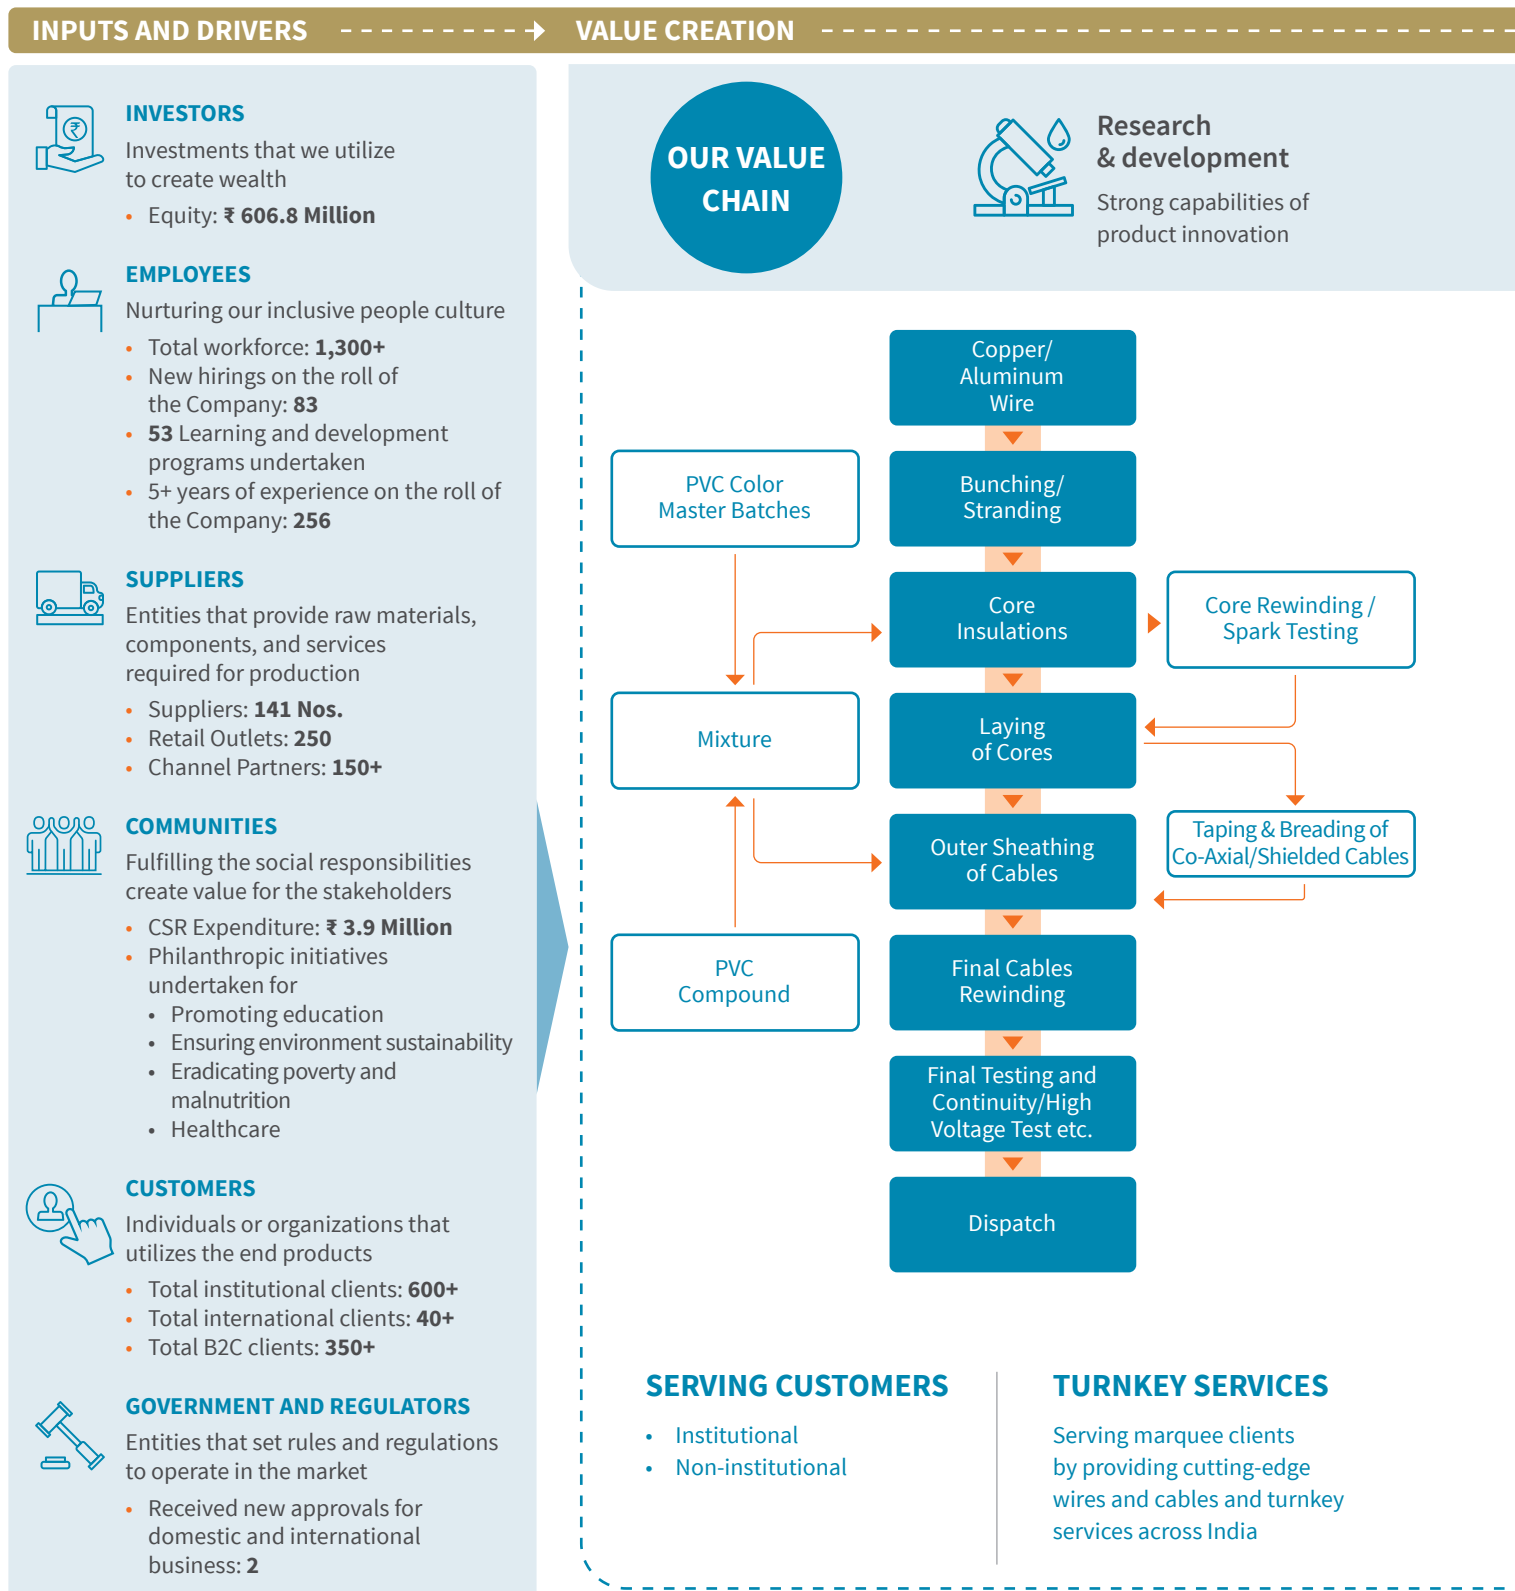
INPUTS AND DRIVERS

VALUE CREATION

INVESTORS
Investments that we utilize to create wealth
• Equity: ₹ 606.8 Million

EMPLOYEES
Nurturing our inclusive people culture
• Total workforce: 1,300+
• New hirings on the roll of the Company: 83
• 53 Learning and development programs undertaken
• 5+ years of experience on the roll of the Company: 256

SUPPLIERS
Entities that provide raw materials, components, and services required for production
• Suppliers: 141 Nos.
• Retail Outlets: 250
• Channel Partners: 150+

COMMUNITIES
Fulfilling the social responsibilities create value for the stakeholders
• CSR Expenditure: ₹ 3.9 Million
• Philanthropic initiatives undertaken for
 • Promoting education
 • Ensuring environment sustainability
 • Eradicating poverty and malnutrition
 • Healthcare

CUSTOMERS
Individuals or organizations that utilizes the end products
• Total institutional clients: 600+
• Total international clients: 40+
• Total B2C clients: 350+

GOVERNMENT AND REGULATORS
Entities that set rules and regulations to operate in the market
• Received new approvals for domestic and international business: 2

OUR VALUE CHAIN

Research & development
Strong capabilities of product innovation

Copper/ Aluminum Wire

Bunching/ Stranding

PVC Color Master Batches

Core Insulations

Core Rewinding / Spark Testing

Mixture

Laying of Cores

Taping & Breading of Co-Axial/Shielded Cables

Outer Sheathing of Cables

PVC Compound

Final Cables Rewinding

Final Testing and Continuity/High Voltage Test etc.

Dispatch

SERVING CUSTOMERS
• Institutional
• Non-institutional

TURNKEY SERVICES
Serving marquee clients by providing cutting-edge wires and cables and turnkey services across India